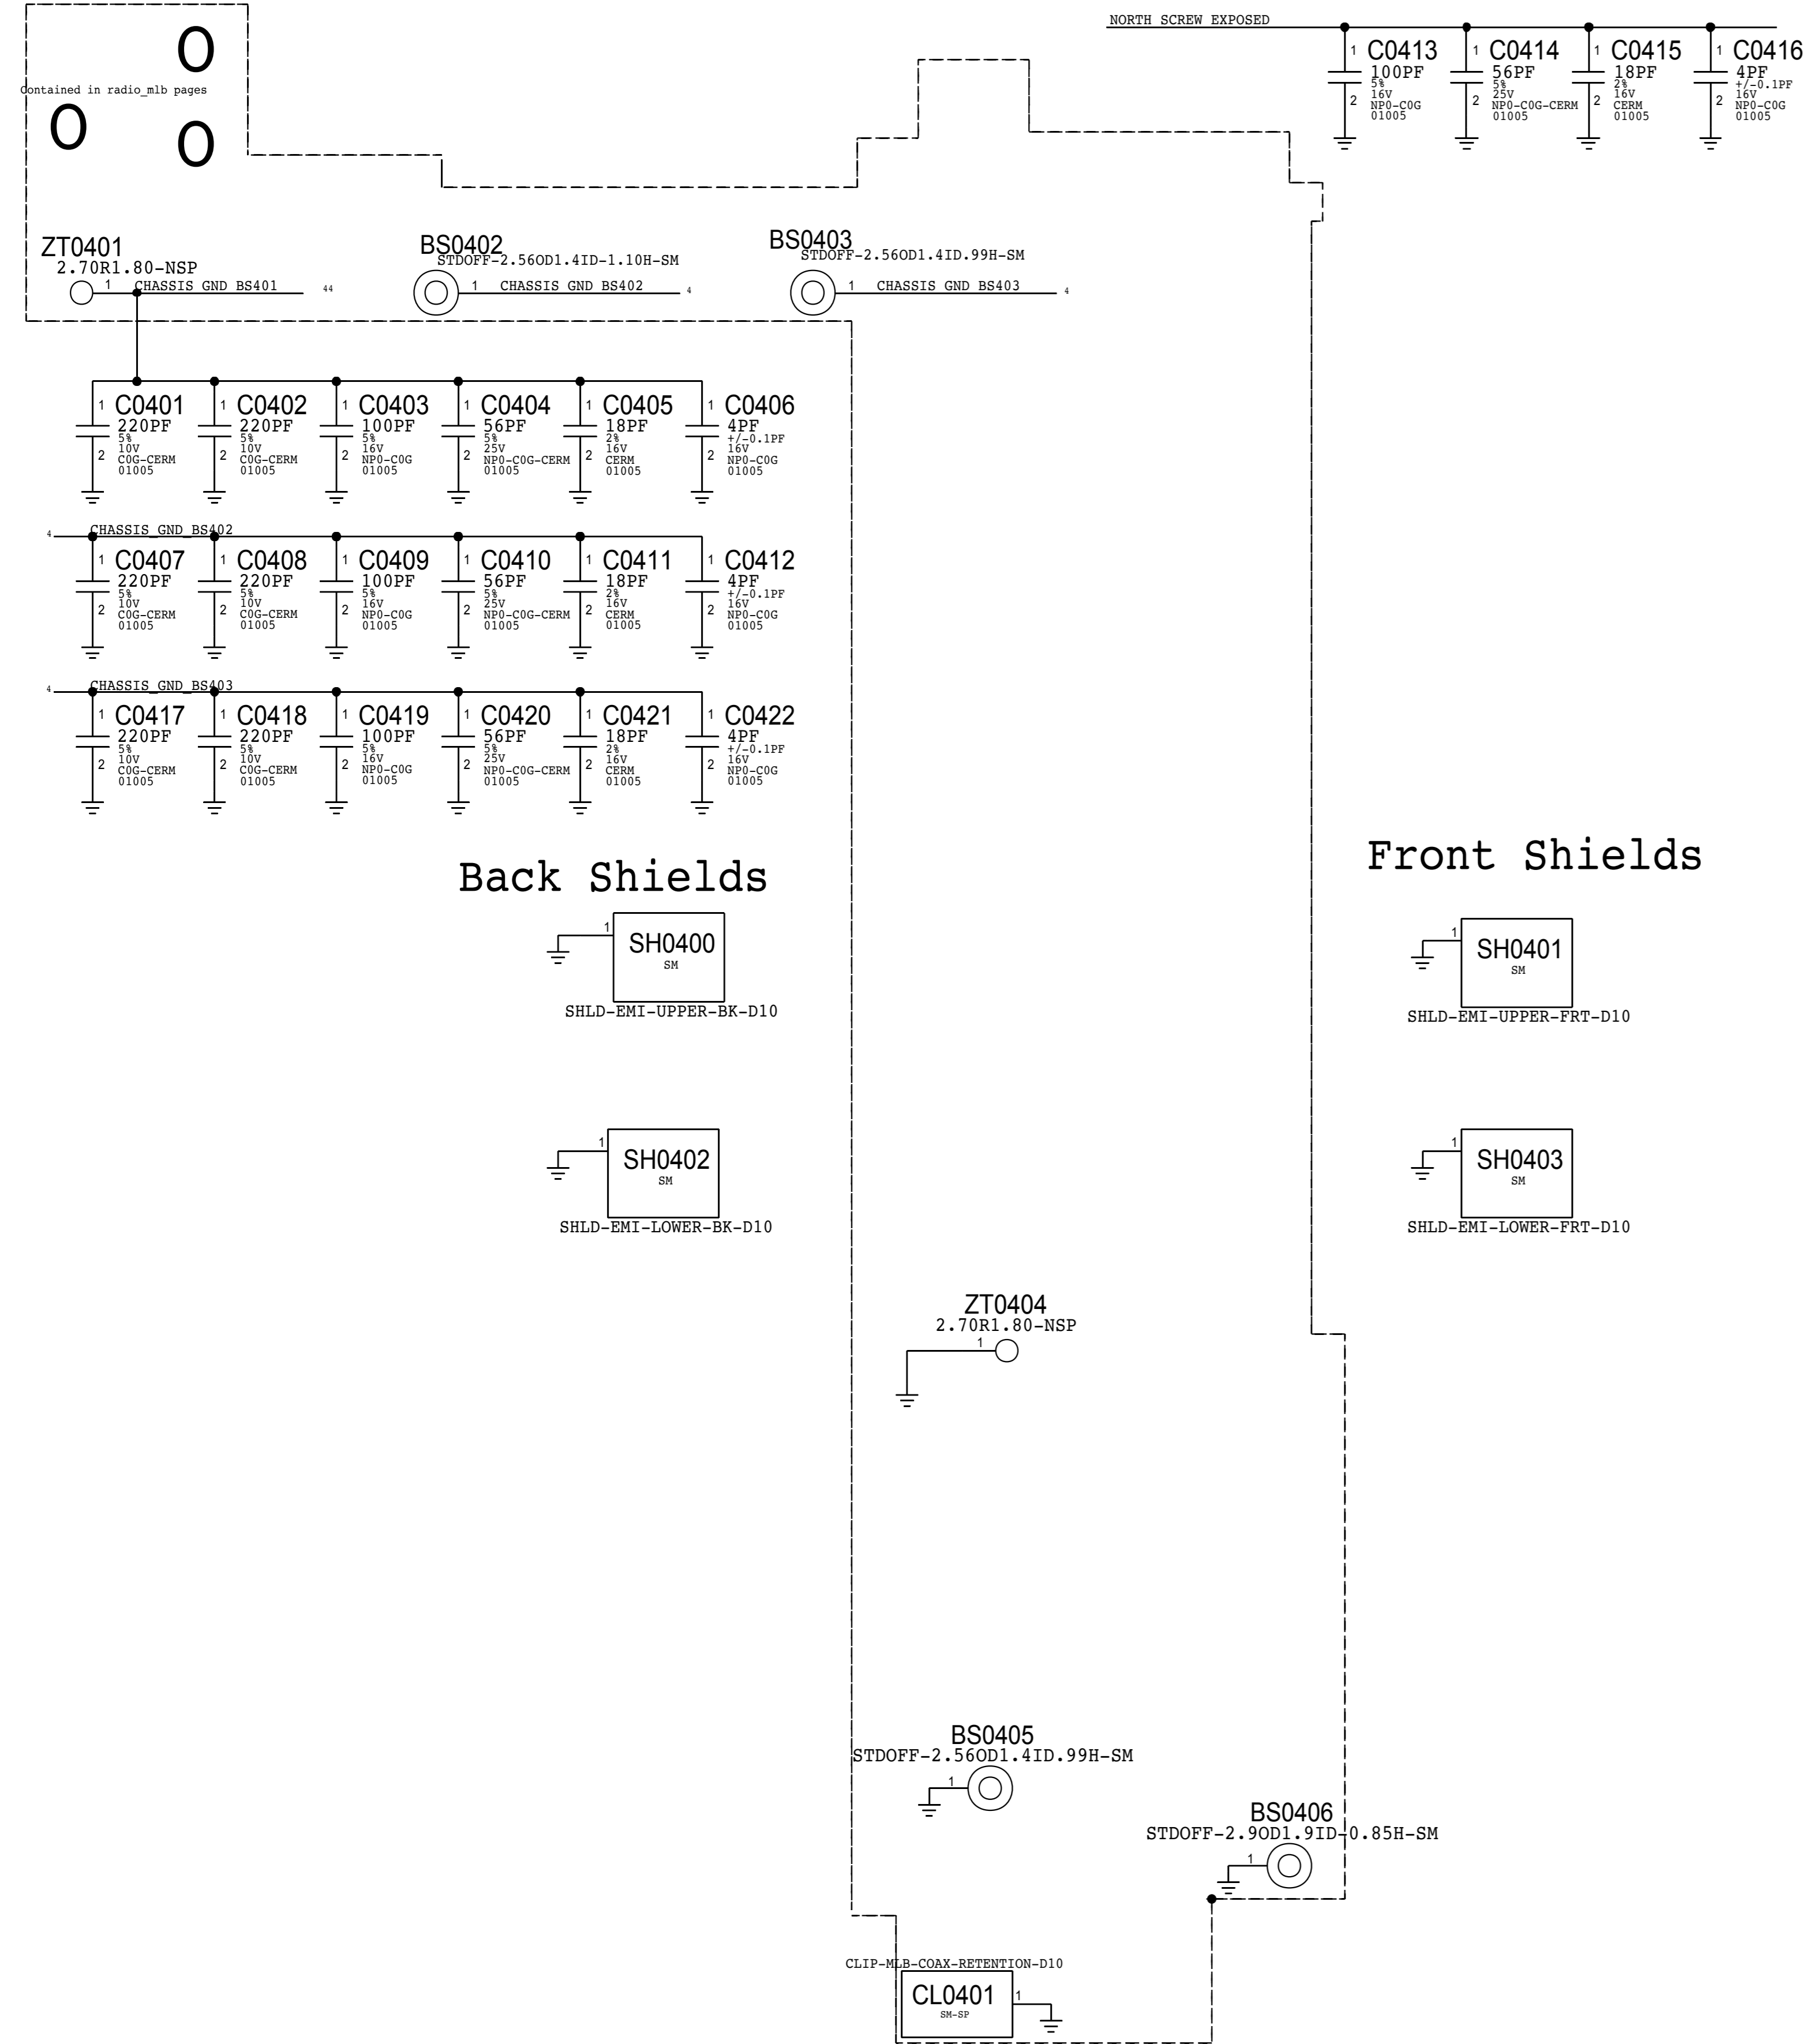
O
Contained in radio_mlb pages
O
O

NORTH SCREW EXPOSED
1 C0413 100PF 5% 16V NP0-C0G 01005 2
1 C0414 56PF 5% 25V NP0-C0G-CERM 01005 2
1 C0415 18PF 2% 16V CERM 01005 2
1 C0416 4PF +/-0.1PF 16V NP0-C0G 01005 2

ZT0401
2.70R1.80-NSP
1 CHASSIS GND BS401 44

BS0402
STDOFF-2.56OD1.4ID-1.10H-SM
1 CHASSIS GND BS402 4

BS0403
STDOFF-2.56OD1.4ID.99H-SM
1 CHASSIS GND BS403 4

1 C0401 220PF 5% 10V C0G-CERM 01005 2
1 C0402 220PF 5% 10V C0G-CERM 01005 2
1 C0403 100PF 5% 16V NP0-C0G 01005 2
1 C0404 56PF 5% 25V NP0-C0G-CERM 01005 2
1 C0405 18PF 2% 16V CERM 01005 2
1 C0406 4PF +/-0.1PF 16V NP0-C0G 01005 2

4 CHASSIS_GND_BS402
1 C0407 220PF 5% 10V C0G-CERM 01005 2
1 C0408 220PF 5% 10V C0G-CERM 01005 2
1 C0409 100PF 5% 16V NP0-C0G 01005 2
1 C0410 56PF 5% 25V NP0-C0G-CERM 01005 2
1 C0411 18PF 2% 16V CERM 01005 2
1 C0412 4PF +/-0.1PF 16V NP0-C0G 01005 2

4 CHASSIS_GND_BS403
1 C0417 220PF 5% 10V C0G-CERM 01005 2
1 C0418 220PF 5% 10V C0G-CERM 01005 2
1 C0419 100PF 5% 16V NP0-C0G 01005 2
1 C0420 56PF 5% 25V NP0-C0G-CERM 01005 2
1 C0421 18PF 2% 16V CERM 01005 2
1 C0422 4PF +/-0.1PF 16V NP0-C0G 01005 2

Back Shields

1 SH0400 SM
SHLD-EMI-UPPER-BK-D10

1 SH0402 SM
SHLD-EMI-LOWER-BK-D10

Front Shields

1 SH0401 SM
SHLD-EMI-UPPER-FRT-D10

1 SH0403 SM
SHLD-EMI-LOWER-FRT-D10

ZT0404
2.70R1.80-NSP
1

BS0405
STDOFF-2.56OD1.4ID.99H-SM
1

BS0406
STDOFF-2.9OD1.9ID-0.85H-SM
1

CLIP-MLB-COAX-RETENTION-D10
CL0401 SM-SP 1